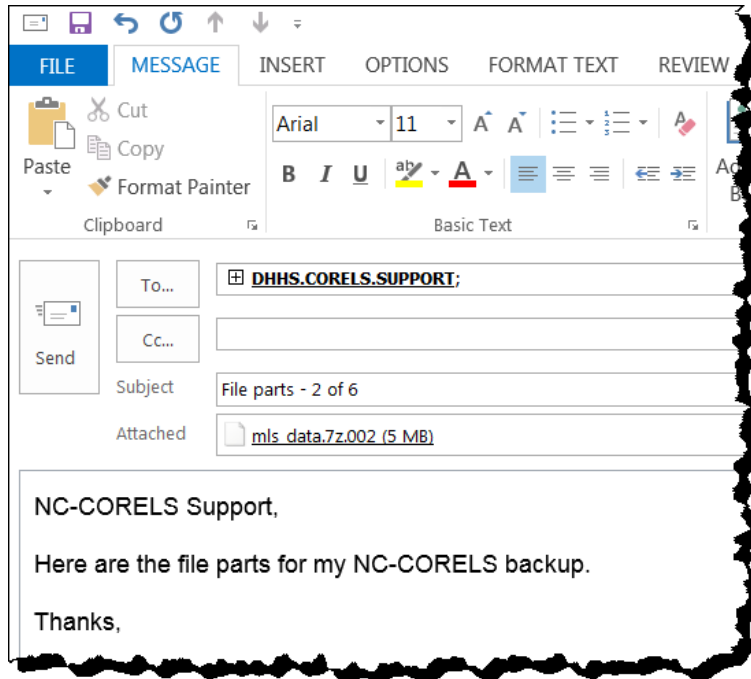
FILE MESSAGE INSERT OPTIONS FORMAT TEXT REVIEW

Paste
Cut
Copy
Format Painter
Clipboard

Arial 11
B I U
Basic Text

Send
To...
DHHS.CORELS.SUPPORT;
Cc...
Subject File parts - 2 of 6
Attached mls_data.7z.002 (5 MB)

NC-CORELS Support,

Here are the file parts for my NC-CORELS backup.

Thanks,